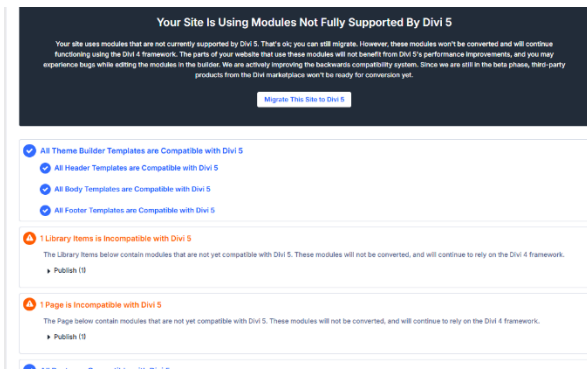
Your Site Is Using Modules Not Fully Supported By Divi 5

Your site uses modules that are not currently supported by Divi 5. That's ok; you can still migrate. However, these modules won't be converted and will continue functioning using the Divi 4 framework. The parts of your website that use these modules will not benefit from Divi 5's performance improvements, and you may experience bugs while editing the modules in the builder. We are actively improving the backwards compatibility system. Since we are still in the beta phase, third-party products from the Divi marketplace won't be ready for conversion yet.

Migrate This Site to Divi 5

All Theme Builder Templates are Compatible with Divi 5

All Header Templates are Compatible with Divi 5

All Body Templates are Compatible with Divi 5

All Footer Templates are Compatible with Divi 5

1 Library Items is Incompatible with Divi 5

The Library Items below contain modules that are not yet compatible with Divi 5. These modules will not be converted, and will continue to rely on the Divi 4 framework.

Publish (1)

1 Page is Incompatible with Divi 5

The Page below contain modules that are not yet compatible with Divi 5. These modules will not be converted, and will continue to rely on the Divi 4 framework.

Publish (1)

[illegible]